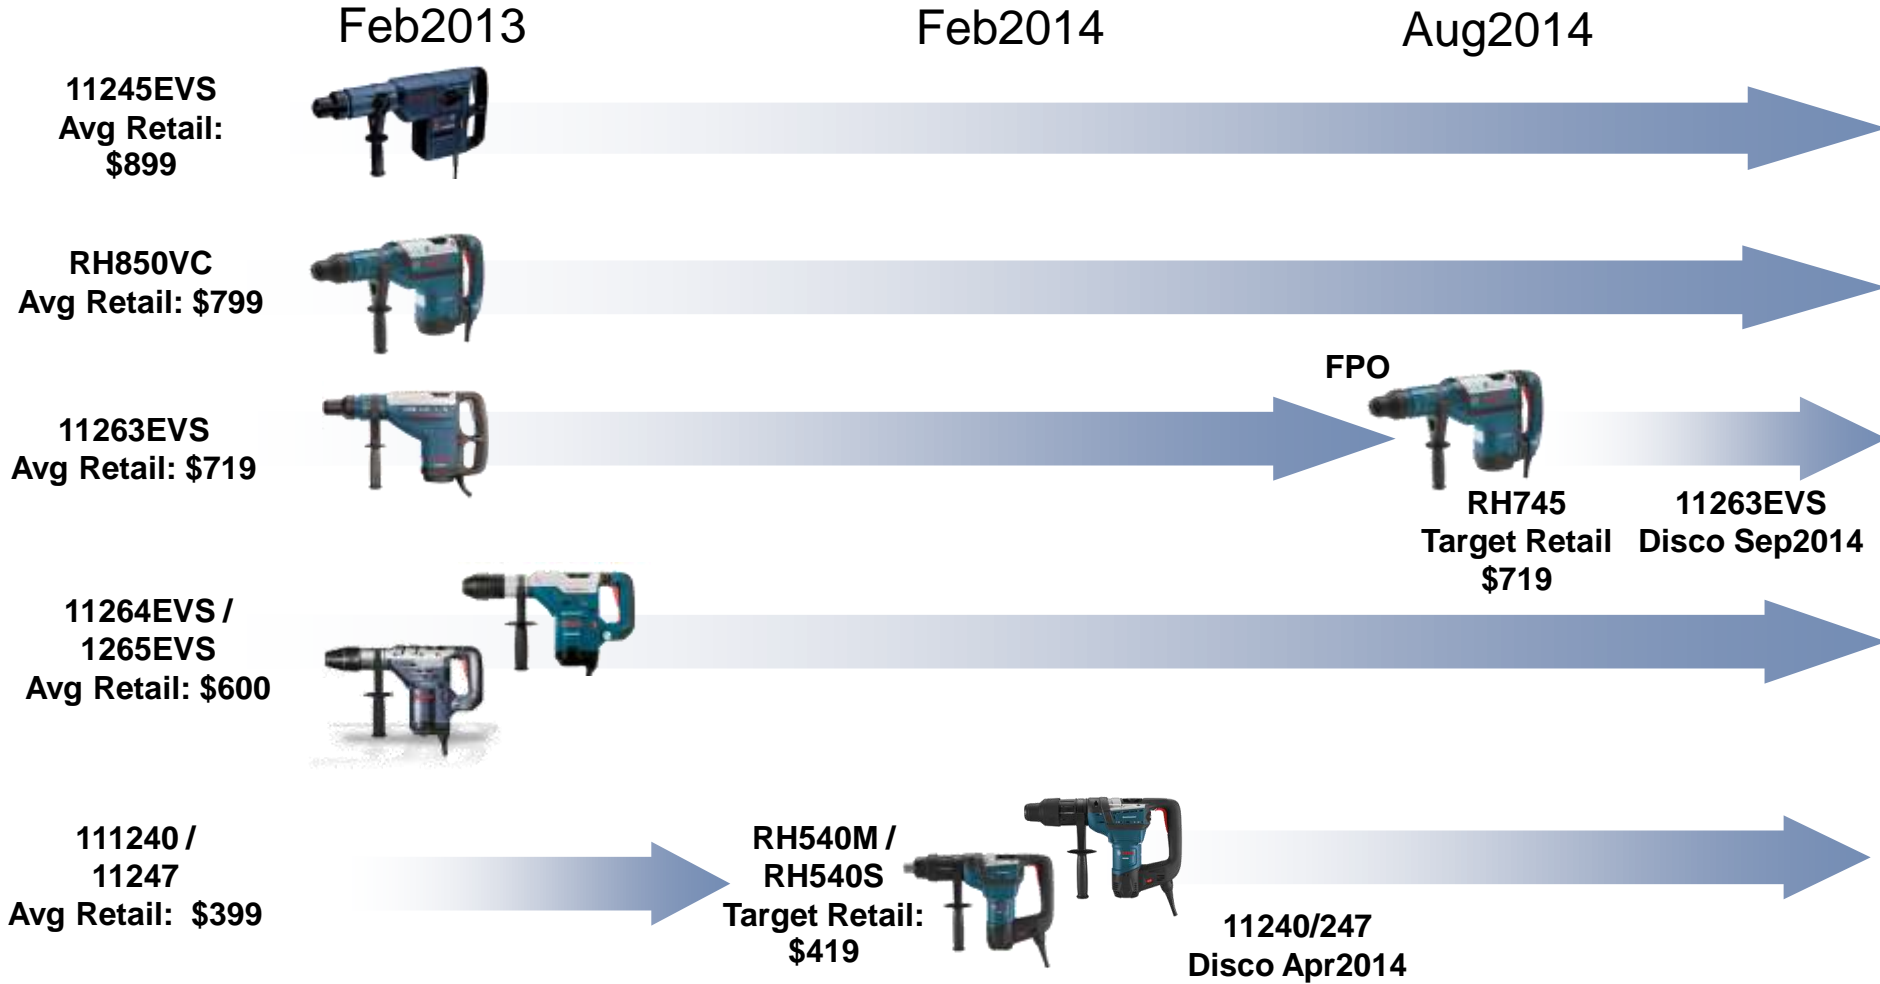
Feb2013

Feb2014

Aug2014

11245EVS
Avg Retail:
$899

RH850VC
Avg Retail: $799

11263EVS
Avg Retail: $719

FPO

RH745
Target Retail
$719

11263EVS
Disco Sep2014

11264EVS /
1265EVS
Avg Retail: $600

111240 /
11247
Avg Retail: $399

RH540M /
RH540S
Target Retail:
$419

11240/247
Disco Apr2014